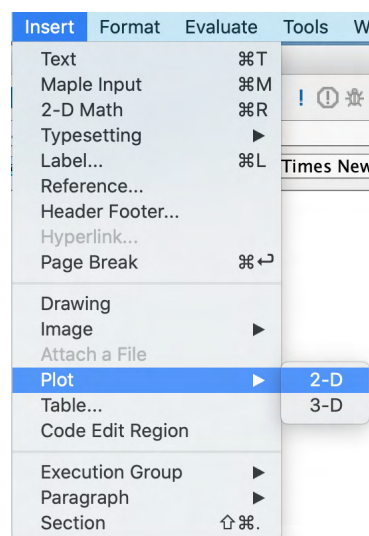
Insert Format Evaluate Tools W

Text ⌘T
Maple Input ⌘M
2-D Math ⌘R
Typesetting ▶
Label... ⌘L
Reference...
Header Footer...
Hyperlink...
Page Break ⌘↩

Drawing
Image ▶
Attach a File
Plot ▶
Table...
Code Edit Region

Execution Group ▶
Paragraph ▶
Section ⇧⌘.

2-D
3-D

!

Times New